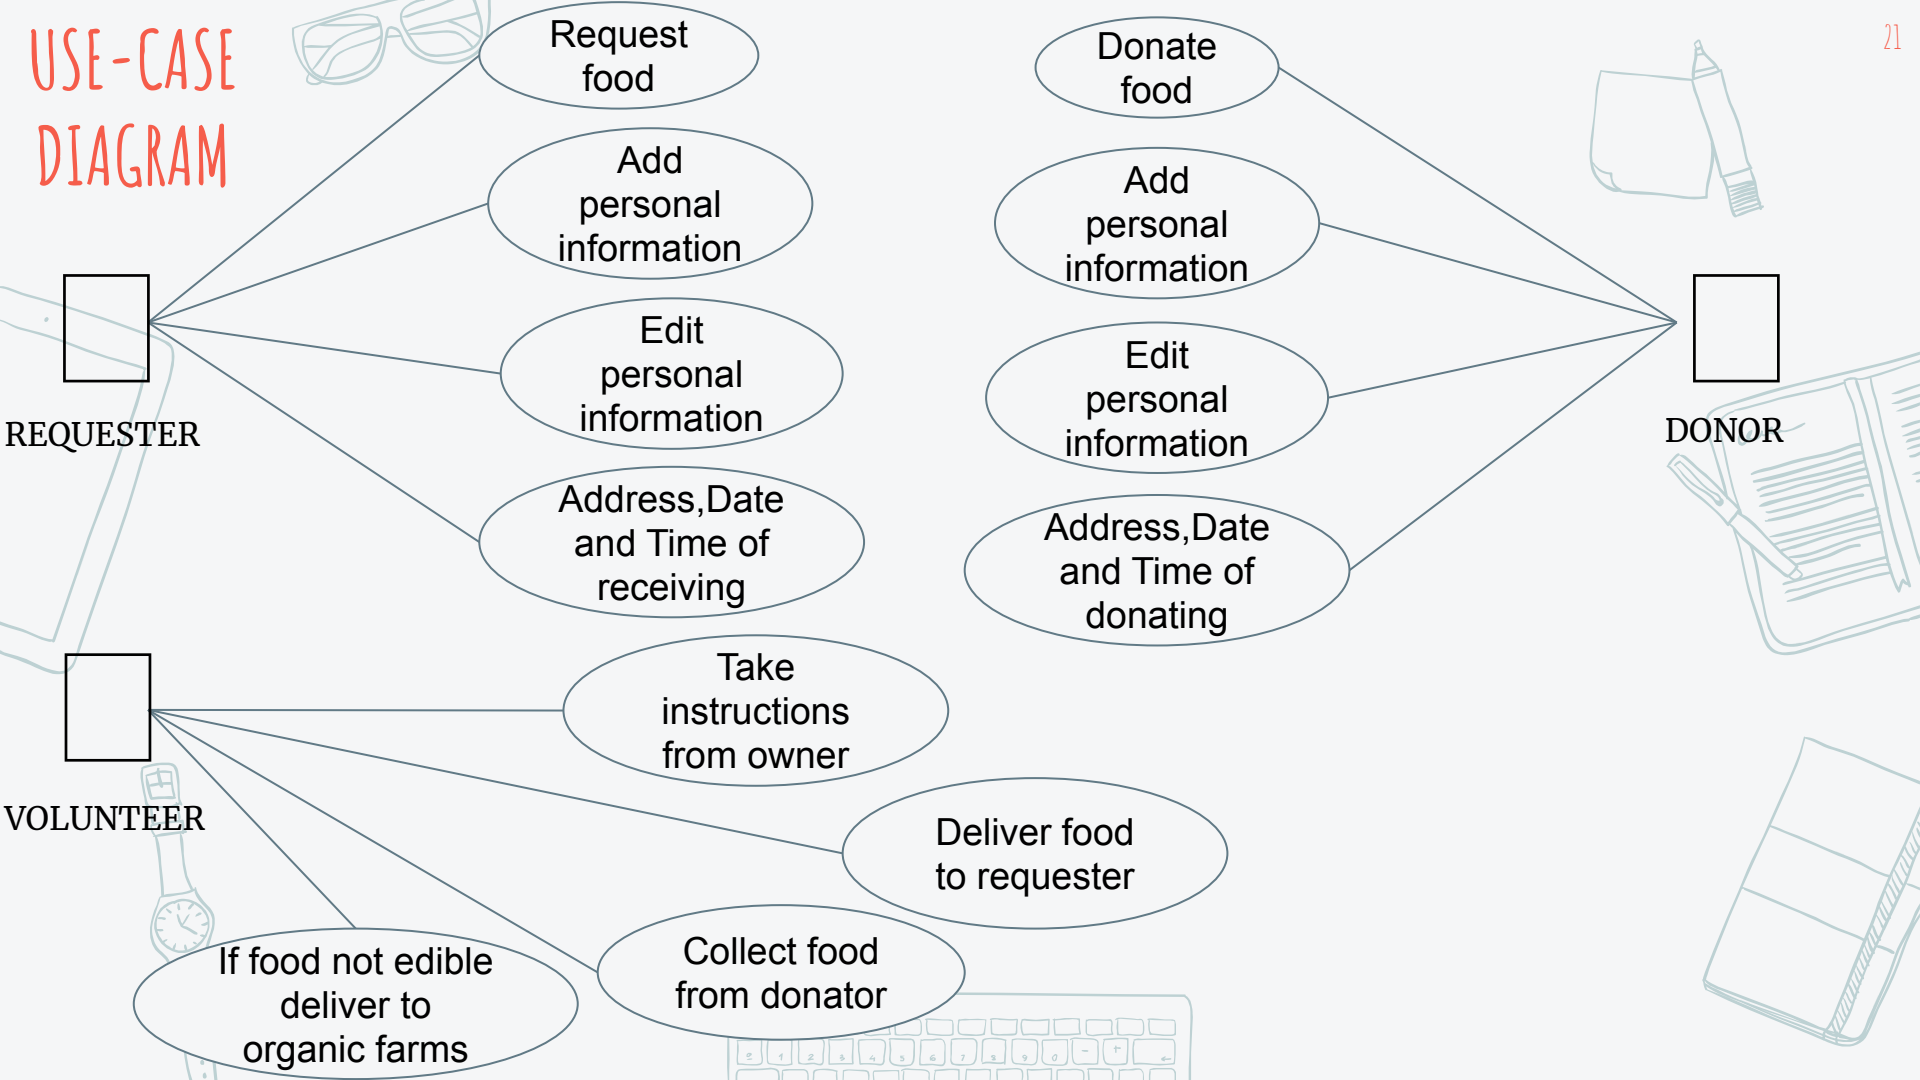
USE-CASE DIAGRAM

21

Request food

Add personal information

Edit personal information

Address,Date and Time of receiving

REQUESTER

Donate food

Add personal information

Edit personal information

Address,Date and Time of donating

DONOR

VOLUNTEER

Take instructions from owner

Deliver food to requester

Collect food from donator

If food not edible deliver to organic farms